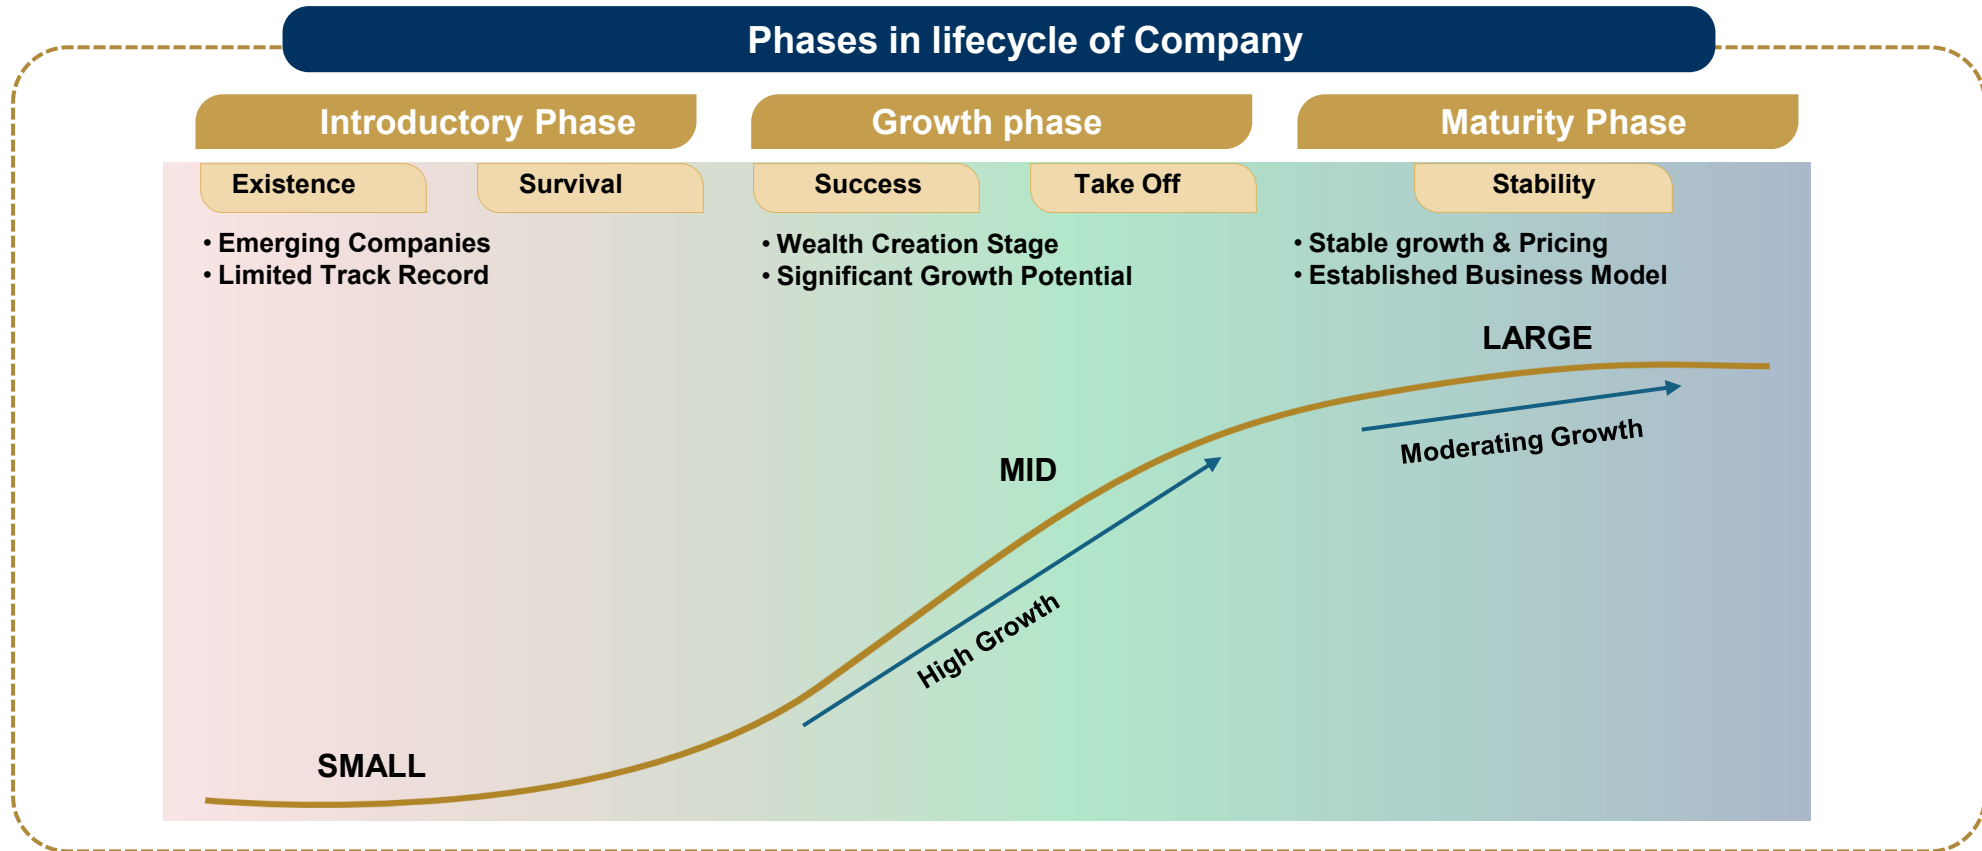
Phases in lifecycle of Company

Introductory Phase

Growth phase

Maturity Phase

Existence

Survival

Success

Take Off

Stability

• Emerging Companies
• Limited Track Record

• Wealth Creation Stage
• Significant Growth Potential

• Stable growth & Pricing
• Established Business Model

LARGE

MID

Moderating Growth

High Growth

SMALL